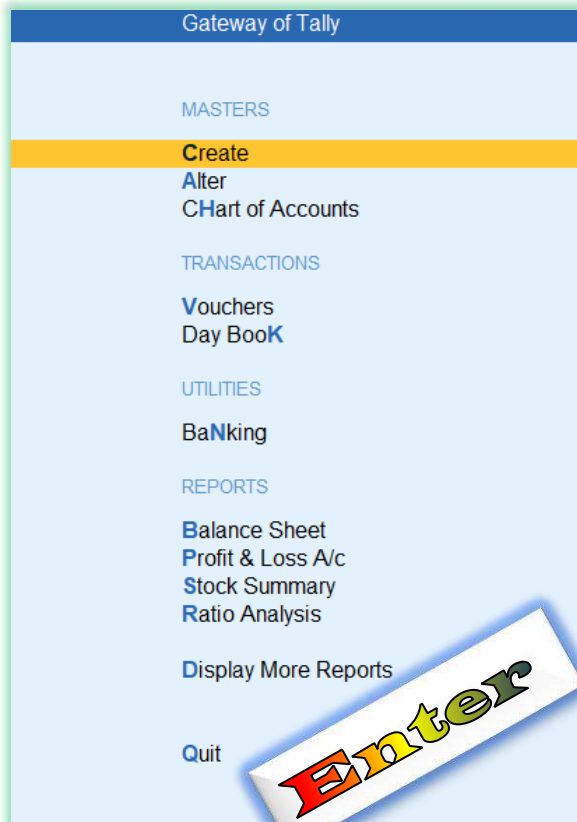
Gateway of Tally

MASTERS

Create
Alter
CHart of Accounts

TRANSACTIONS

Vouchers
Day BooK

UTILITIES

BaNking

REPORTS

Balance Sheet
Profit & Loss A/c
Stock Summary
Ratio Analysis

Display More Reports

Quit

Enter